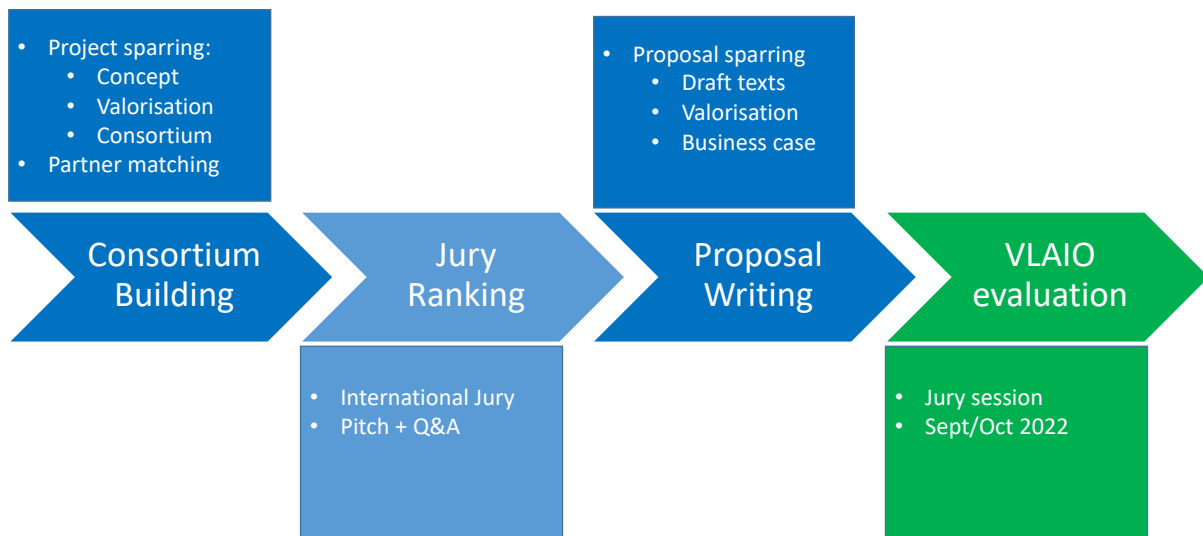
- Project sparring:
  - Concept
  - Valorisation
  - Consortium
- Partner matching

Consortium Building

Jury Ranking

- International Jury
- Pitch + Q&A

- Proposal sparring
  - Draft texts
  - Valorisation
  - Business case

Proposal Writing

VLAIO evaluation

- Jury session
- Sept/Oct 2022